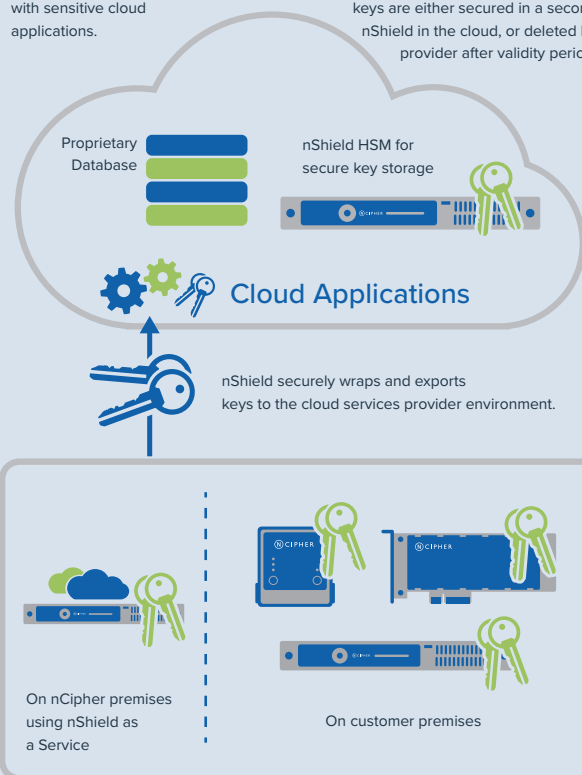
with sensitive cloud applications.

keys are either secured in a secon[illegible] nShield in the cloud, or deleted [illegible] provider after validity perio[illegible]

Proprietary Database

nShield HSM for secure key storage

nCIPHER

Cloud Applications

nShield securely wraps and exports keys to the cloud services provider environment.

nCIPHER

nCIPHER

On nCipher premises using nShield as a Service

On customer premises